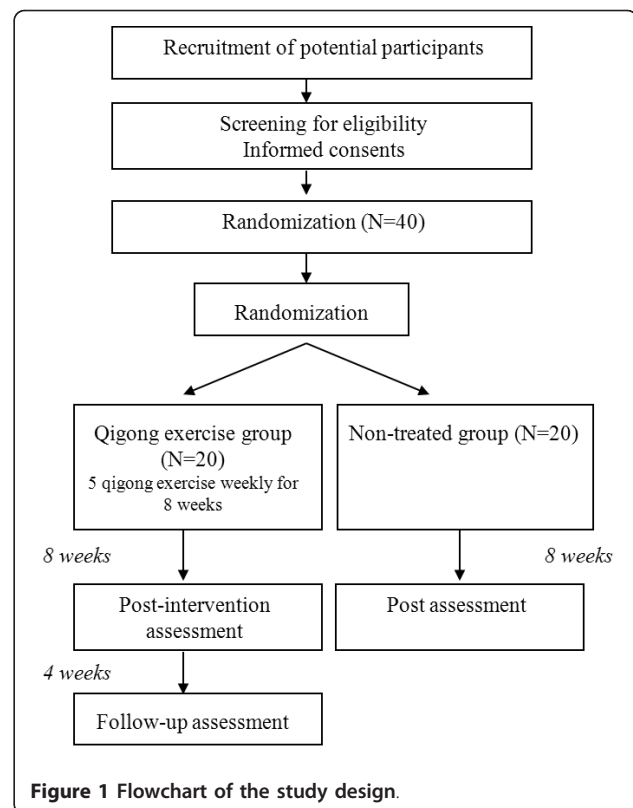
Recruitment of potential participants

Screening for eligibility
Informed consents

Randomization (N=40)

Randomization

Qigong exercise group (N=20)
5 qigong exercise weekly for 8 weeks

Non-treated group (N=20)

8 weeks

8 weeks

Post-intervention assessment

Post assessment

4 weeks

Follow-up assessment

Figure 1 Flowchart of the study design.